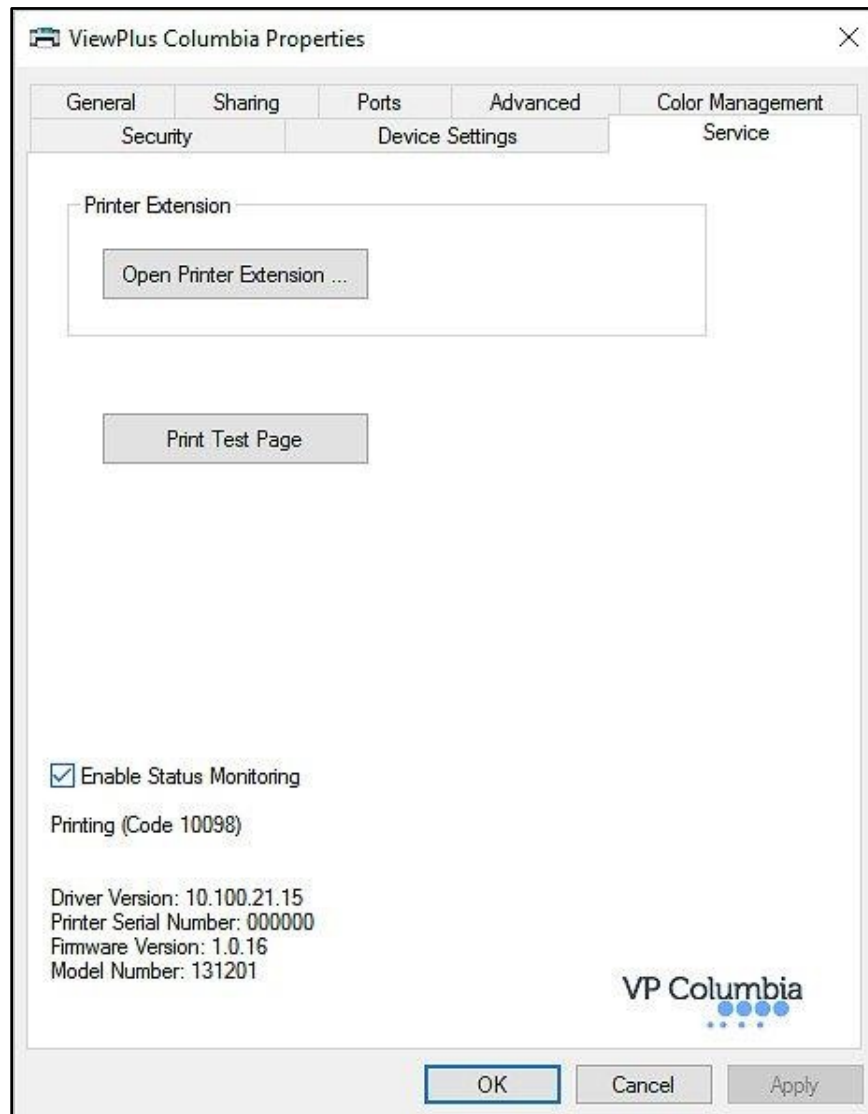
ViewPlus Columbia Properties

×

General Sharing Ports Advanced Color Management
Security Device Settings Service

Printer Extension

Open Printer Extension ...

Print Test Page

Enable Status Monitoring

Printing (Code 10098)

Driver Version: 10.100.21.15
Printer Serial Number: 000000
Firmware Version: 1.0.16
Model Number: 131201

VP Columbia

OK Cancel Apply